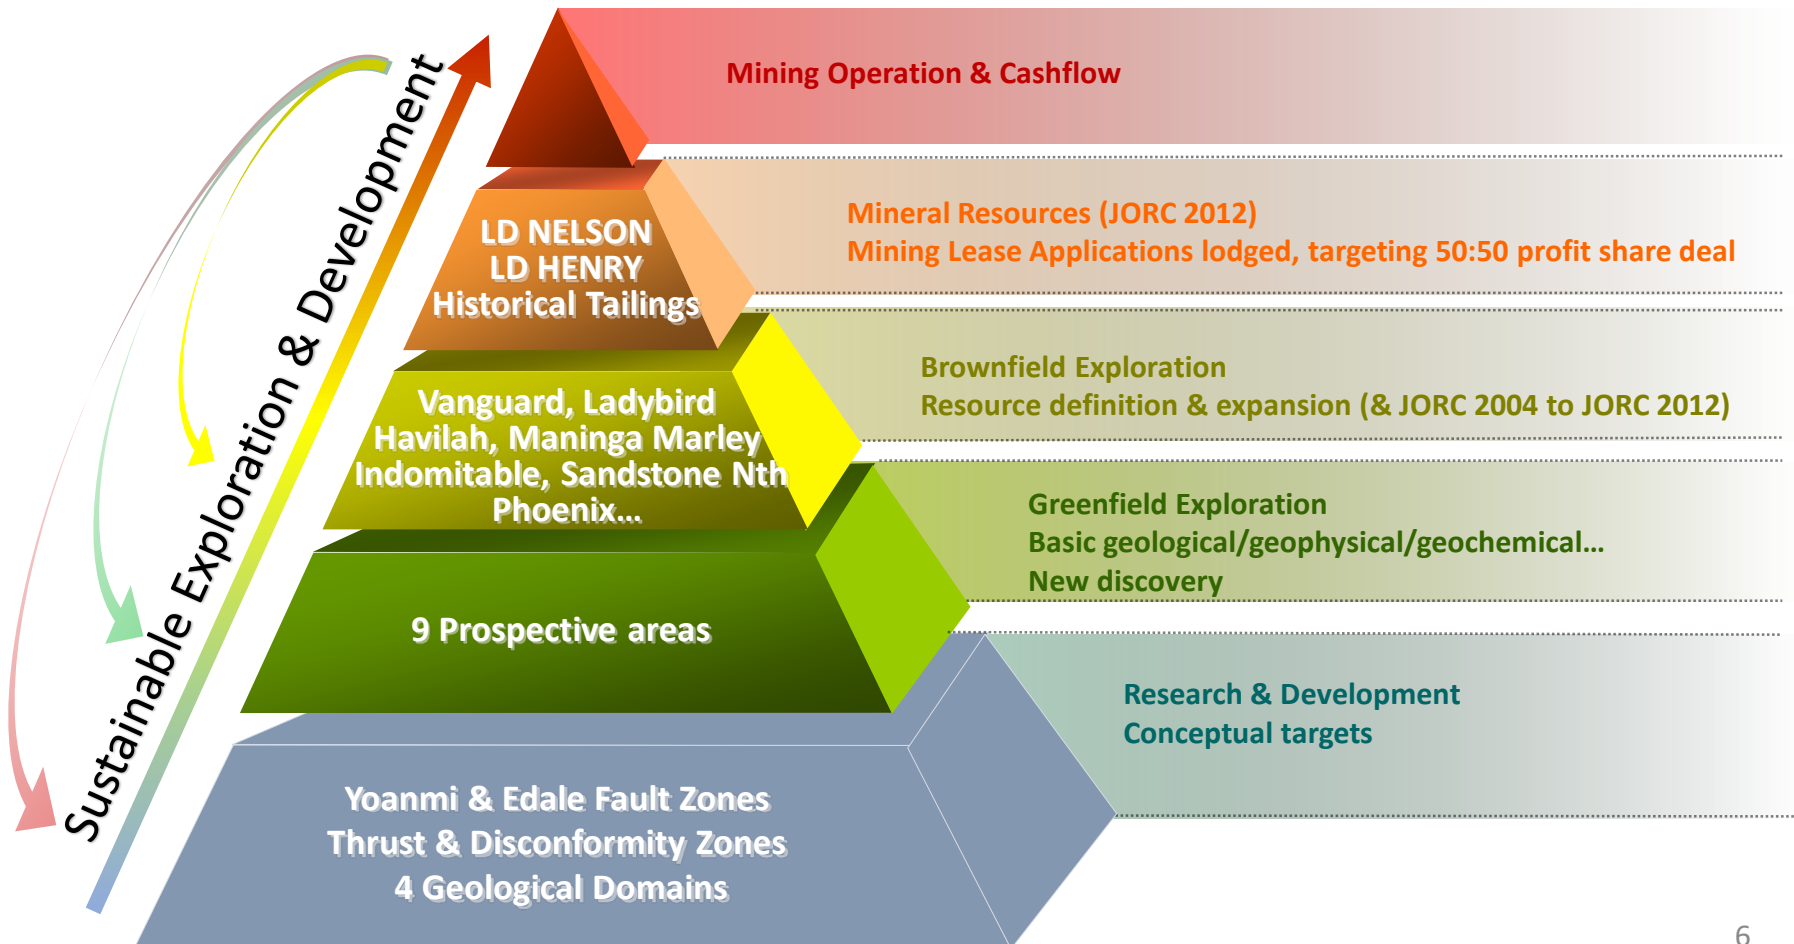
Sustainable Exploration & Development

Mining Operation & Cashflow

LD NELSON
LD HENRY
Historical Tailings

Mineral Resources (JORC 2012)
Mining Lease Applications lodged, targeting 50:50 profit share deal

Vanguard, Ladybird
Havilah, Maninga Marley
Indomitable, Sandstone Nth
Phoenix...

Brownfield Exploration
Resource definition & expansion (& JORC 2004 to JORC 2012)

9 Prospective areas

Greenfield Exploration
Basic geological/geophysical/geochemical...
New discovery

Yoanmi & Edale Fault Zones
Thrust & Disconformity Zones
4 Geological Domains

Research & Development
Conceptual targets

6